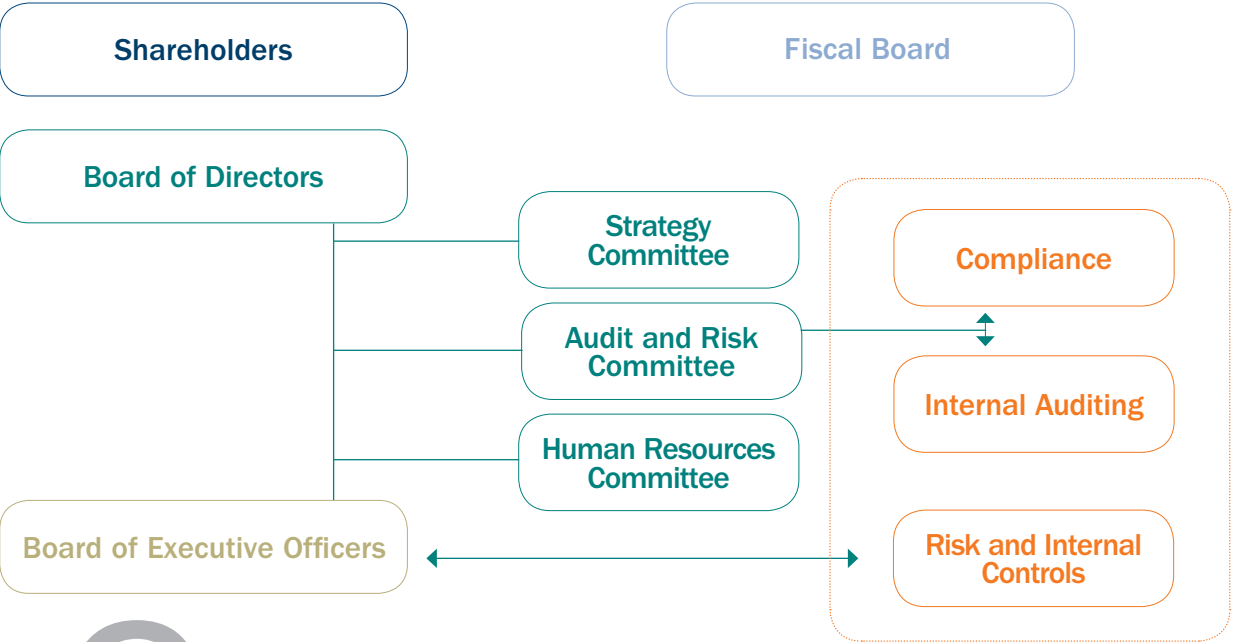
Shareholders

Fiscal Board

Board of Directors

Strategy Committee

Audit and Risk Committee

Human Resources Committee

Compliance

Internal Auditing

Risk and Internal Controls

Board of Executive Officers